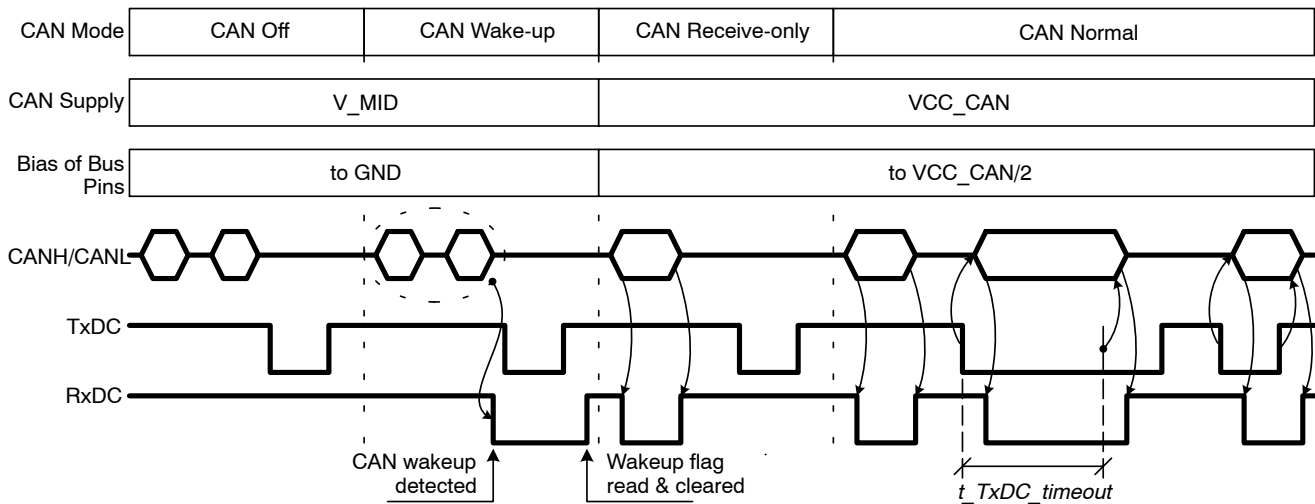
| CAN Mode | CAN Off | CAN Wake-up | CAN Receive-only | CAN Normal |
|---|---|---|---|---|
| CAN Supply | V_MID | | VCC_CAN | |
| Bias of Bus Pins | to GND | | to VCC_CAN/2 | |

CANH/CANL

TxDC

RxDC

CAN wakeup detected

Wakeup flag read & cleared

t_TxDC_timeout